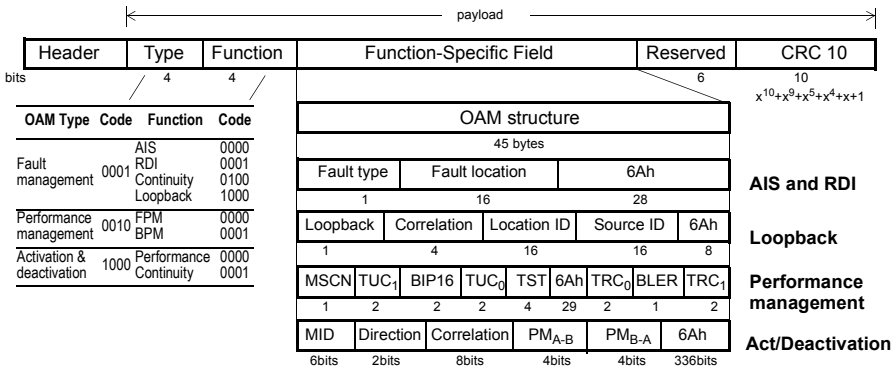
payload

| Header | Type | Function | Function-Specific Field | Reserved | CRC 10 |
|---|---|---|---|---|---|
| bits | 4 | 4 | | 6 | 10 |

$x^{10}+x^9+x^5+x^4+x+1$

| OAM Type | Code | Function | Code |
|---|---|---|---|
| Fault management | 0001 | AIS | 0000 |
| | | RDI | 0001 |
| | | Continuity | 0100 |
| | | Loopback | 1000 |
| Performance management | 0010 | FPM | 0000 |
| | | BPM | 0001 |
| Activation & deactivation | 1000 | Performance | 0000 |
| | | Continuity | 0001 |

OAM structure

45 bytes

| Fault type | Fault location | 6Ah |
|---|---|---|
| 1 | 16 | 28 |

AIS and RDI

| Loopback | Correlation | Location ID | Source ID | 6Ah |
|---|---|---|---|---|
| 1 | 4 | 16 | 16 | 8 |

Loopback

| MSCN | $TUC_1$ | BIP16 | $TUC_0$ | TST | 6Ah | $TRC_0$ | BLER | $TRC_1$ |
|---|---|---|---|---|---|---|---|---|
| 1 | 2 | 2 | 2 | 4 | 29 | 2 | 1 | 2 |

Performance management

| MID | Direction | Correlation | $PM_{A-B}$ | $PM_{B-A}$ | 6Ah |
|---|---|---|---|---|---|
| 6bits | 2bits | 8bits | 4bits | 4bits | 336bits |

Act/Deactivation